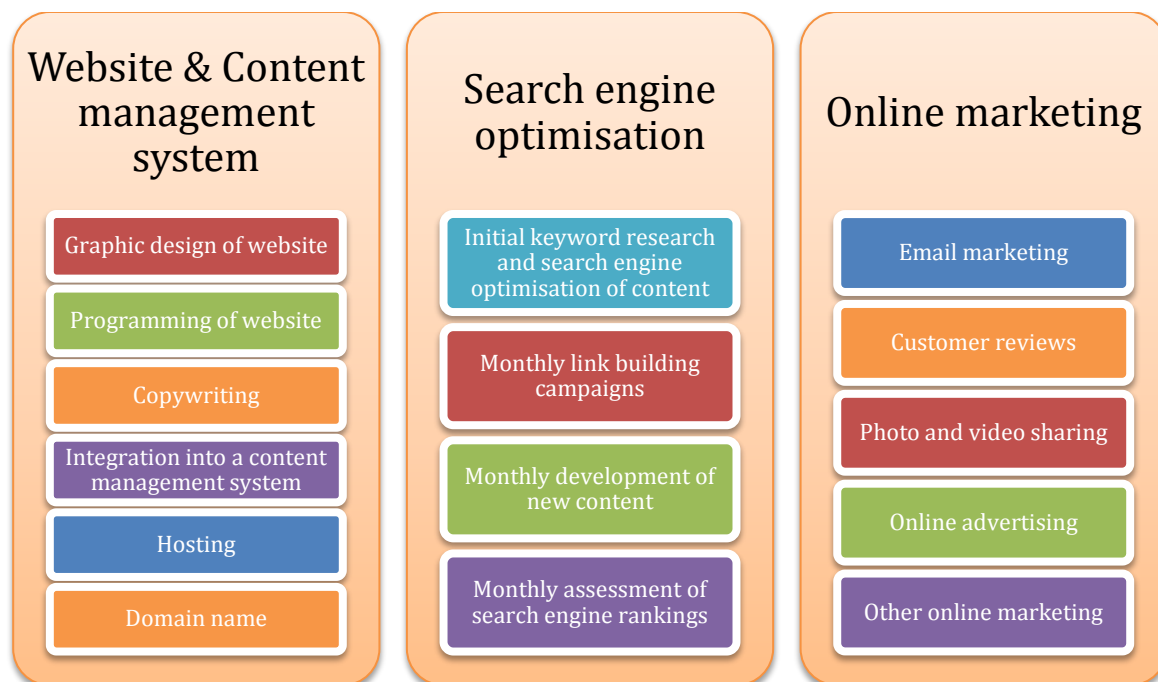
Website & Content management system

Graphic design of website

Programming of website

Copywriting

Integration into a content management system

Hosting

Domain name

Search engine optimisation

Initial keyword research and search engine optimisation of content

Monthly link building campaigns

Monthly development of new content

Monthly assessment of search engine rankings

Online marketing

Email marketing

Customer reviews

Photo and video sharing

Online advertising

Other online marketing